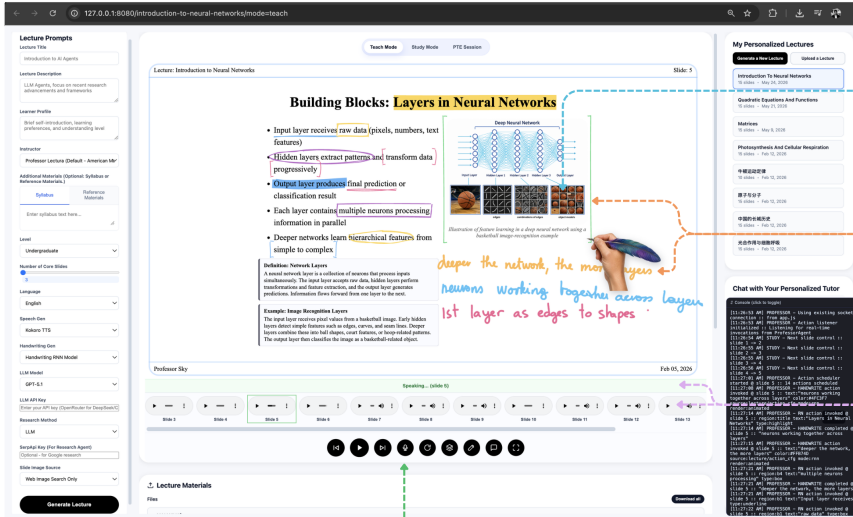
127.0.0.1:8080/introduction-to-neural-networks/mode=teach

Lecture Prompts

Lecture Title
Introduction to AI Agents

Lecture Description
LLM Agents, focus on recent research advancements and frameworks

Learner Profile
Brief self-introduction, learning preferences, and understanding level

Instructor
Professor Lecture (Default - American Ma

Additional Materials (Optional: Syllabus or Reference Materials)
Syllabus | Reference Materials
Enter syllabus text here...

Level
Undergraduate

Number of Core Slides

Language
English

Speech Gen
Kokoro TTS

Handwriting Gen
Handwriting RNN Model

LLM Model
GPT-5.1

LLM API Key
Enter your API key (OpenRouter for DeepSeek/C

Research Method
LLM

SerpApi Key (For Research Agent)
Optional - for Google research

Slide Image Source
Web Image Search Only

Generate Lecture

Teach Mode | Study Mode | PTE Session

Lecture: Introduction to Neural Networks
Slide: 5

Building Blocks: Layers in Neural Networks

• Input layer receives raw data (pixels, numbers, text features)
• Hidden layers extract patterns and transform data progressively
• Output layer produces final prediction or classification result
• Each layer contains multiple neurons processing information in parallel
• Deeper networks learn hierarchical features from simple to complex

Deep Neural Network

Illustration of feature learning in a deep neural network using a basketball image-recognition example

Definition: Network Layers
A neural network layer is a collection of neurons that process inputs simultaneously. The input layer accepts raw data, hidden layers perform transformations and feature extraction, and the output layer generates predictions. Information flows forward from one layer to the next.

Example: Image Recognition Layers
The input layer receives pixel values from a basketball image. Early hidden layers detect simple features such as edges, curves, and seam lines. Deeper layers combine these into ball shapes, court features, or hoop-related patterns. The output layer then classifies the image as a basketball-related object.

deeper the network, the more layers
neurons working together across layer
1st layer as edges to shapes.

Professor Sky
Feb 05, 2026

Speaking... (slide 5)

Slide 3 Slide 4 Slide 5 Slide 6 Slide 7 Slide 8 Slide 9 Slide 10 Slide 11 Slide 12 Slide 13

Lecture Materials
Files
Download all

My Personalized Lectures
Generate a New Lecture | Upload a Lecture

Introduction To Neural Networks
15 slides · May 06, 2026
Quadratic Equations And Functions
15 slides · May 06, 2026
Matrices
15 slides · May 8, 2026
Photosynthesis And Cellular Respiration
15 slides · Feb 12, 2026
牛顿运动定律
15 slides · Feb 12, 2026
原子与分子
15 slides · Feb 12, 2026
中国的长城历史
15 slides · Feb 12, 2026
光合作用与细胞呼吸
15 slides · Feb 12, 2026

Chat with Your Personalized Tutor
Console (click to toggle)
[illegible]